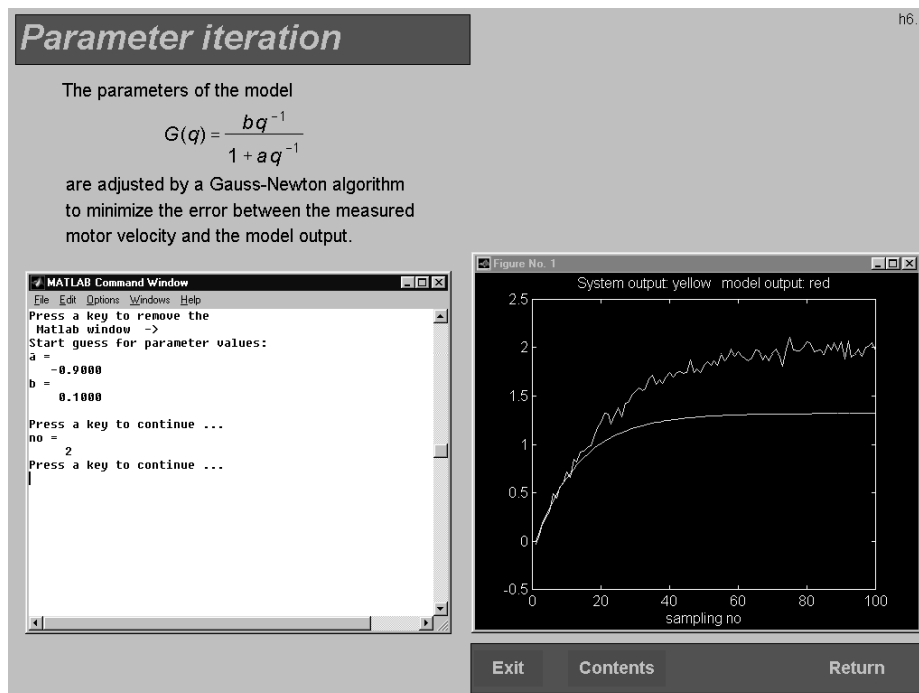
Parameter iteration

h6.

The parameters of the model

$G(q) = \frac{bq^{-1}}{1 + aq^{-1}}$

are adjusted by a Gauss-Newton algorithm to minimize the error between the measured motor velocity and the model output.

MATLAB Command Window
File Edit Options Windows Help
Press a key to remove the
Matlab window ->
Start guess for parameter values:
a =
-0.9000
b =
0.1000

Press a key to continue ...
no =
2
Press a key to continue ...

Figure No. 1
System output: yellow model output: red
2.5
2
1.5
1
0.5
0
-0.5
0 20 40 60 80 100
sampling no

Exit Contents Return